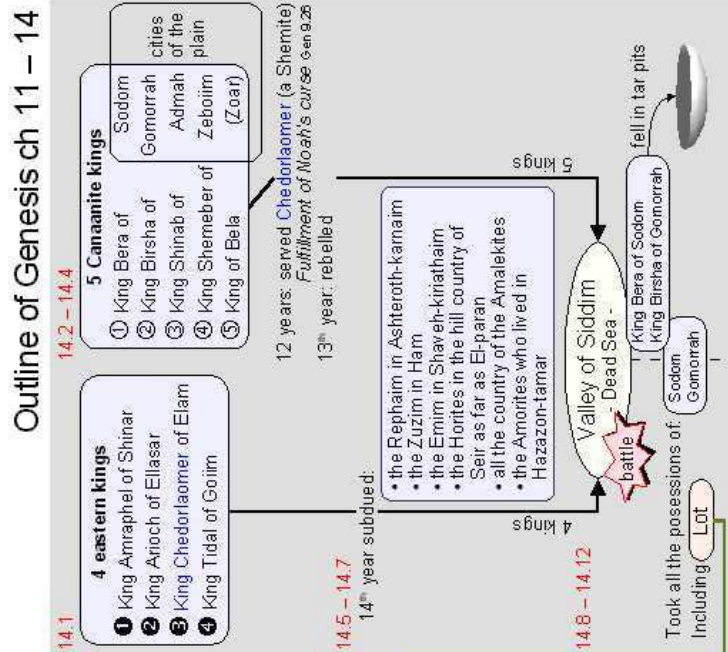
Outline of Genesis ch 11 – 14

14.1

4 eastern kings
❶ King Amraphel of Shinar
❷ King Arioch of Ellasar
❸ King Chedorlaomer of Elam
❹ King Tidal of Goiim

14.2 – 14.4

5 Canaanite kings
① King Bera of Sodom
② King Birsha of Gomorrah
③ King Shinab of Admah
④ King Shemeber of Zeboiim
⑤ King of Bela (Zoar)

cities of the plain

12 years: served Chedorlaomer (a Shemite)
Fulfillment of Noah's curse Gen 9.26
13th year: rebelled

14.5 – 14.7
14th year subdued:
• the Rephaim in Ashteroth-karnaim
• the Zuzim in Ham
• the Emim in Shaveh-kiriathaim
• the Horites in the hill country of Seir as far as El-paran
• all the country of the Amalekites
• the Amorites who lived in Hazazon-tamar

14.8 – 14.12

4 kings

5 kings

Valley of Siddim
- Dead Sea -

battle

King Bera of Sodom
King Birsha of Gomorrah

fell in tar pits

Sodom
Gomorrah

Took all the possessions of:
Including Lot